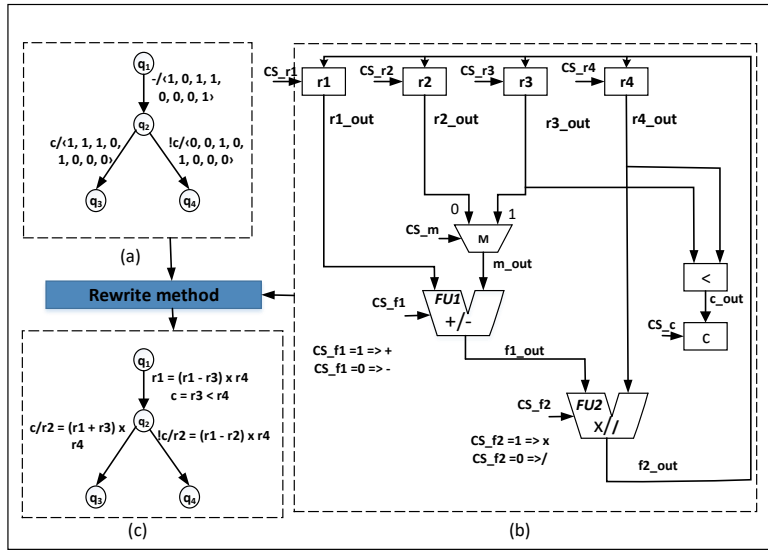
$q_1$

-/‹1, 0, 1, 1, 0, 0, 0, 1›

$q_2$

c/‹1, 1, 1, 0, 1, 0, 0, 0›

!c/‹0, 0, 1, 0, 1, 0, 0, 0›

$q_3$

$q_4$

(a)

Rewrite method

$q_1$

r1 = (r1 - r3) x r4

c = r3 < r4

$q_2$

c/r2 = (r1 + r3) x r4

!c/r2 = (r1 - r2) x r4

$q_3$

$q_4$

(c)

CS_r1

r1

CS_r2

r2

CS_r3

r3

CS_r4

r4

r1_out

r2_out

r3_out

r4_out

0

1

CS_m

M

m_out

<

c_out

CS_c

C

CS_f1

FU1

+/-

CS_f1 =1 => +

CS_f1 =0 => -

f1_out

CS_f2

FU2

X/ /

CS_f2 =1 => x

CS_f2 =0 =>/

f2_out

(b)